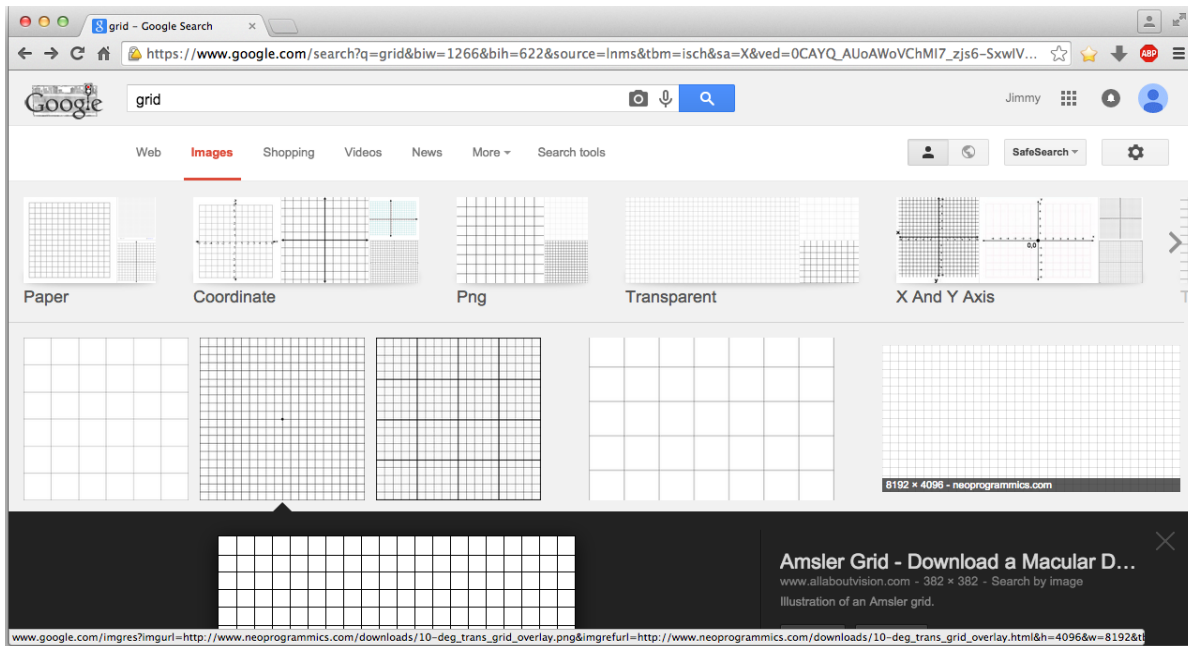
grid - Google Search

https://www.google.com/search?q=grid&biw=1266&bih=622&source=lnms&tbm=isch&sa=X&ved=0CAYQ_AUoAWoVChMI7_zjs6-SxwIV...

ABP

Google

grid

Jimmy

Web Images Shopping Videos News More Search tools

SafeSearch

Paper

Coordinate

Png

Transparent

X And Y Axis

8192 × 4096 - neoprogrammics.com

Amsler Grid - Download a Macular D...

www.allaboutvision.com - 382 × 382 - Search by image

Illustration of an Amsler grid.

www.google.com/imgres?imgurl=http://www.neoprogrammics.com/downloads/10-deg_trans_grid_overlay.png&imgrefurl=http://www.neoprogrammics.com/downloads/10-deg_trans_grid_overlay.html&h=4096&w=8192&t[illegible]